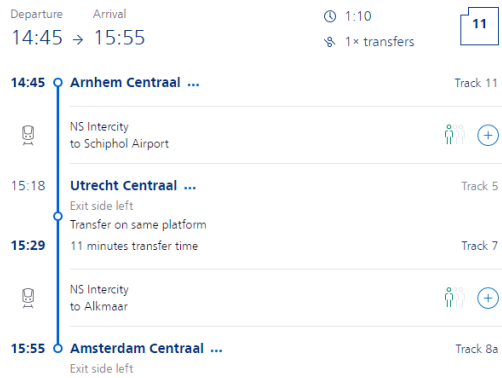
Departure Arrival
14:45 → 15:55

1:10
1× transfers

11

14:45 Arnhem Centraal ...
Track 11

NS Intercity
to Schiphol Airport

15:18 Utrecht Centraal ...
Track 5
Exit side left
Transfer on same platform

15:29 11 minutes transfer time
Track 7

NS Intercity
to Alkmaar

15:55 Amsterdam Centraal ...
Track 8a
Exit side left